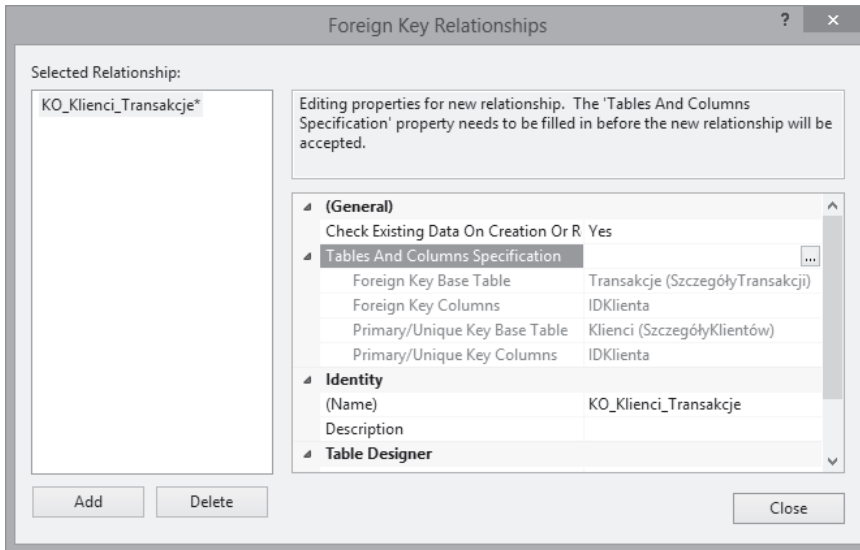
Foreign Key Relationships

?

×

Selected Relationship:

KO_Klienci_Transakcje*

Editing properties for new relationship. The 'Tables And Columns Specification' property needs to be filled in before the new relationship will be accepted.

| | |
|---|---|
| (General) | |
| Check Existing Data On Creation Or R | Yes |
| Tables And Columns Specification | ... |
| Foreign Key Base Table | Transakcje (SzczegółyTransakcji) |
| Foreign Key Columns | IDKlienta |
| Primary/Unique Key Base Table | Klienci (SzczegółyKlientów) |
| Primary/Unique Key Columns | IDKlienta |
| Identity | |
| (Name) | KO_Klienci_Transakcje |
| Description | |
| Table Designer | |

Add

Delete

Close